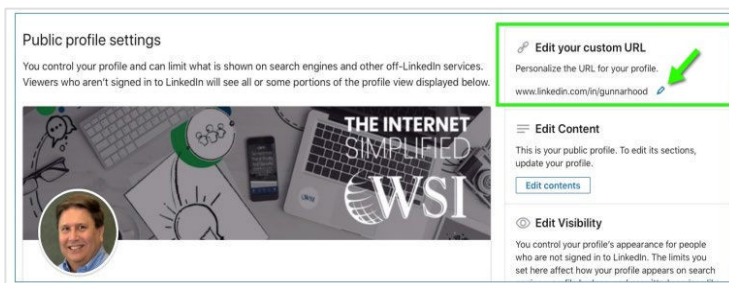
Public profile settings

You control your profile and can limit what is shown on search engines and other off-LinkedIn services. Viewers who aren't signed in to LinkedIn will see all or some portions of the profile view displayed below.

THE INTERNET SIMPLIFIED

WSI

Edit your custom URL

Personalize the URL for your profile.

www.linkedin.com/in/gunnarhood

Edit Content

This is your public profile. To edit its sections, update your profile.

Edit contents

Edit Visibility

You control your profile's appearance for people who are not signed in to LinkedIn. The limits you set here affect how your profile appears on search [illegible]